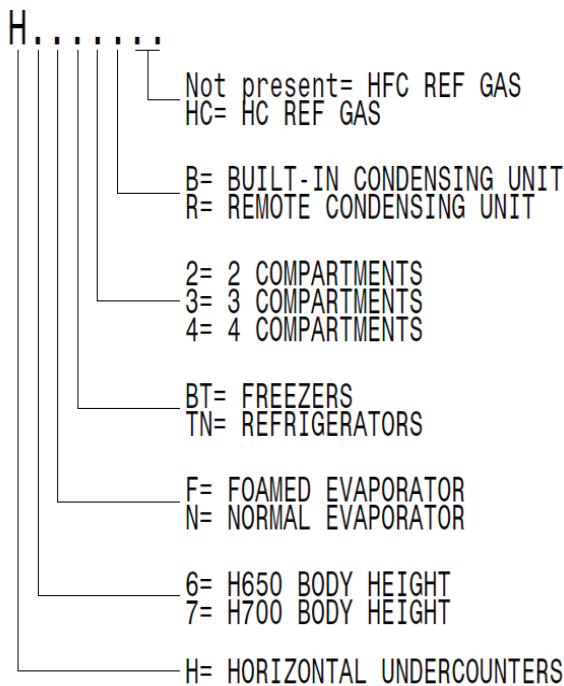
H.......

Not present= HFC REF GAS
HC= HC REF GAS

B= BUILT-IN CONDENSING UNIT
R= REMOTE CONDENSING UNIT

2= 2 COMPARTMENTS
3= 3 COMPARTMENTS
4= 4 COMPARTMENTS

BT= FREEZERS
TN= REFRIGERATORS

F= FOAMED EVAPORATOR
N= NORMAL EVAPORATOR

6= H650 BODY HEIGHT
7= H700 BODY HEIGHT

H= HORIZONTAL UNDERCOUNTERS